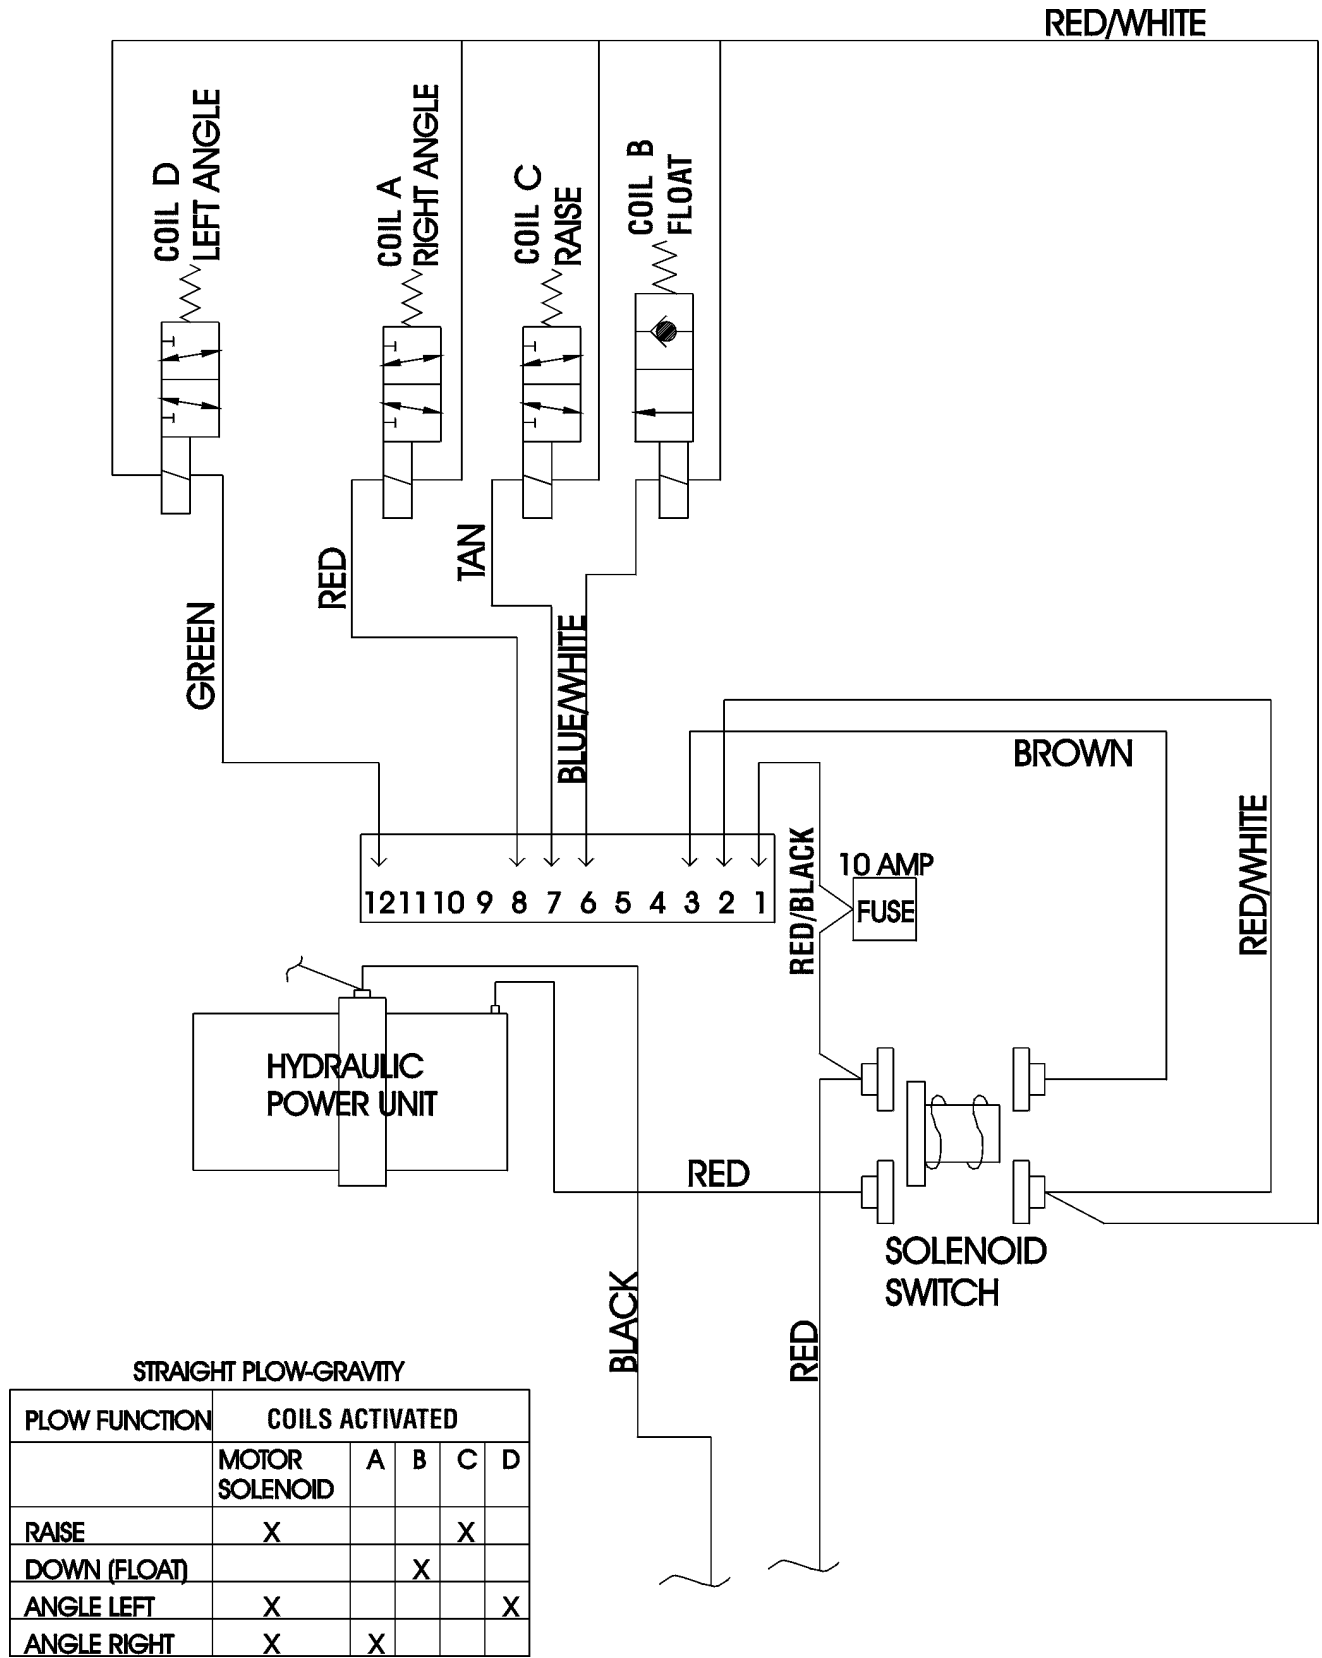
RED/WHITE

COIL D
LEFT ANGLE

COIL A
RIGHT ANGLE

COIL C
RAISE

COIL B
FLOAT

RED

TAN

GREEN

BLUE/WHITE

BROWN

RED/WHITE

RED/BLACK

10 AMP
FUSE

12 11 10 9 8 7 6 5 4 3 2 1

HYDRAULIC
POWER UNIT

RED

SOLENOID
SWITCH

BLACK

RED

STRAIGHT PLOW-GRAVITY

| PLOW FUNCTION | COILS ACTIVATED | | | | |
|---|---|---|---|---|---|
| | MOTOR SOLENOID | A | B | C | D |
| RAISE | X | | | X | |
| DOWN (FLOAT) | | | X | | |
| ANGLE LEFT | X | | | | X |
| ANGLE RIGHT | X | X | | | |